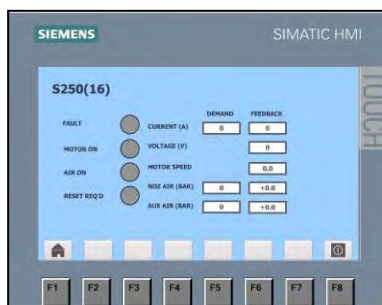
SIEMENS

SIMATIC HMI

TOUCH

S250(16)

FAULT

MOTOR ON

AIR ON

RESET REQ'D

DEMAND

FEEDBACK

CURRENT (A)

0

0

VOLTAGE (V)

0

MOTOR SPEED

0.0

NOZ AIR (BAR)

0

+0.0

AUX AIR (BAR)

0

+0.0

F1 F2 F3 F4 F5 F6 F7 F8